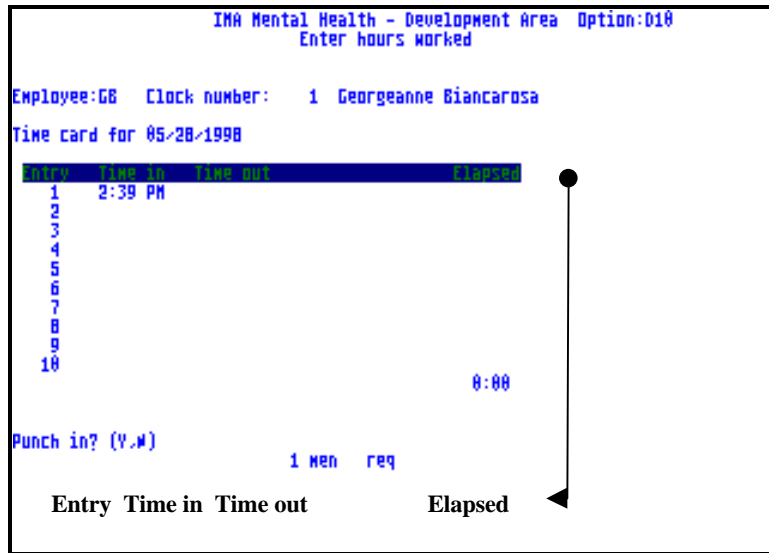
IMA Mental Health - Development Area Option:D10
Enter hours worked

Employee:GB Clock number: 1 Georgeanne Biancarosa

Time card for 05/28/1998

| Entry | Time in | Time out | Elapsed |
|---|---|---|---|
| 1 | 2:39 PM | | |
| 2 | | | |
| 3 | | | |
| 4 | | | |
| 5 | | | |
| 6 | | | |
| 7 | | | |
| 8 | | | |
| 9 | | | |
| 10 | | | |
| | | | 0:00 |

Punch in? (Y,N)
1 men req

Entry Time in Time out Elapsed